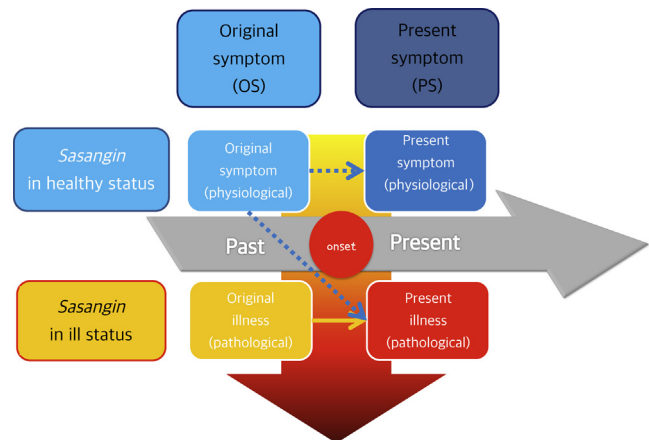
Original symptom (OS)

Present symptom (PS)

Sasangin in healthy status

Original symptom (physiological)

Present symptom (physiological)

Past

onset

Present

Sasangin in ill status

Original illness (pathological)

Present illness (pathological)